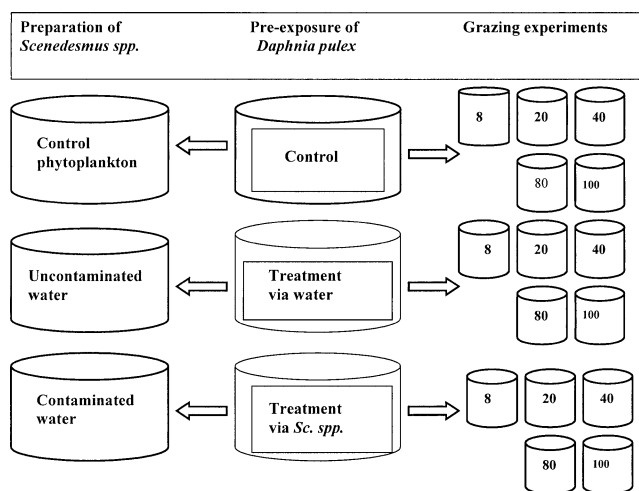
Preparation of *Scenedesmus spp.*

Pre-exposure of *Daphnia pulex*

Grazing experiments

Control phytoplankton

Control

8 20 40

80 100

Uncontaminated water

Treatment via water

8 20 40

80 100

Contaminated water

Treatment via *Sc. spp.*

8 20 40

80 100